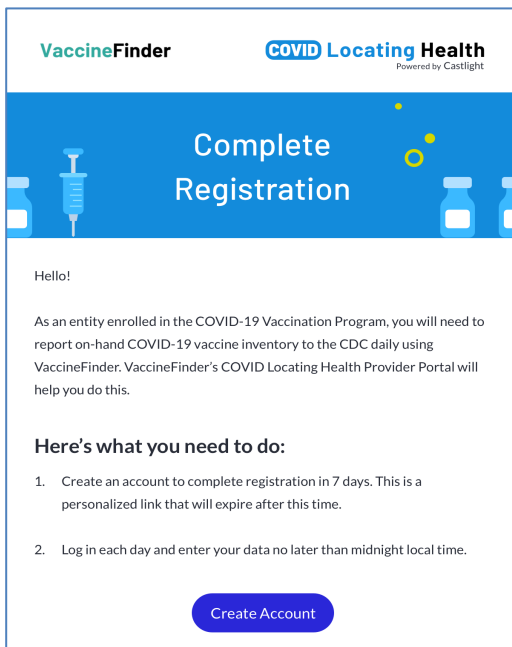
VaccineFinder

COVID Locating Health
Powered by Castlight

Complete Registration

Hello!

As an entity enrolled in the COVID-19 Vaccination Program, you will need to report on-hand COVID-19 vaccine inventory to the CDC daily using VaccineFinder. VaccineFinder's COVID Locating Health Provider Portal will help you do this.

Here's what you need to do:

1. Create an account to complete registration in 7 days. This is a personalized link that will expire after this time.

2. Log in each day and enter your data no later than midnight local time.

Create Account